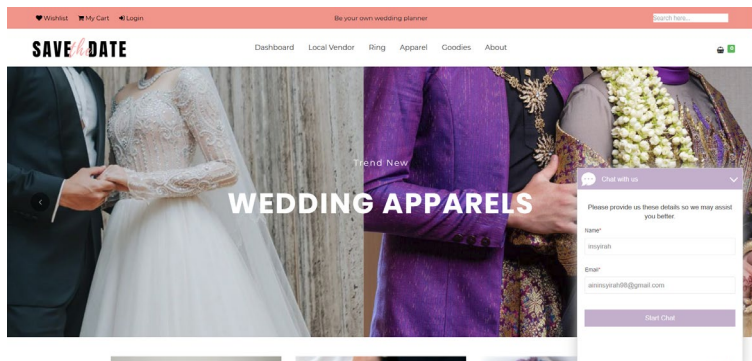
Wishlist My Cart Login

Be your own wedding planner

Search here...

SAVE the DATE

Dashboard Local Vendor Ring Apparel Goodies About

0

Trend New

WEDDING APPARELS

Chat with us

Please provide us these details so we may assist you better.

Name*

insyirah

Email*

ainnsyirah98@gmail.com

Start Chat